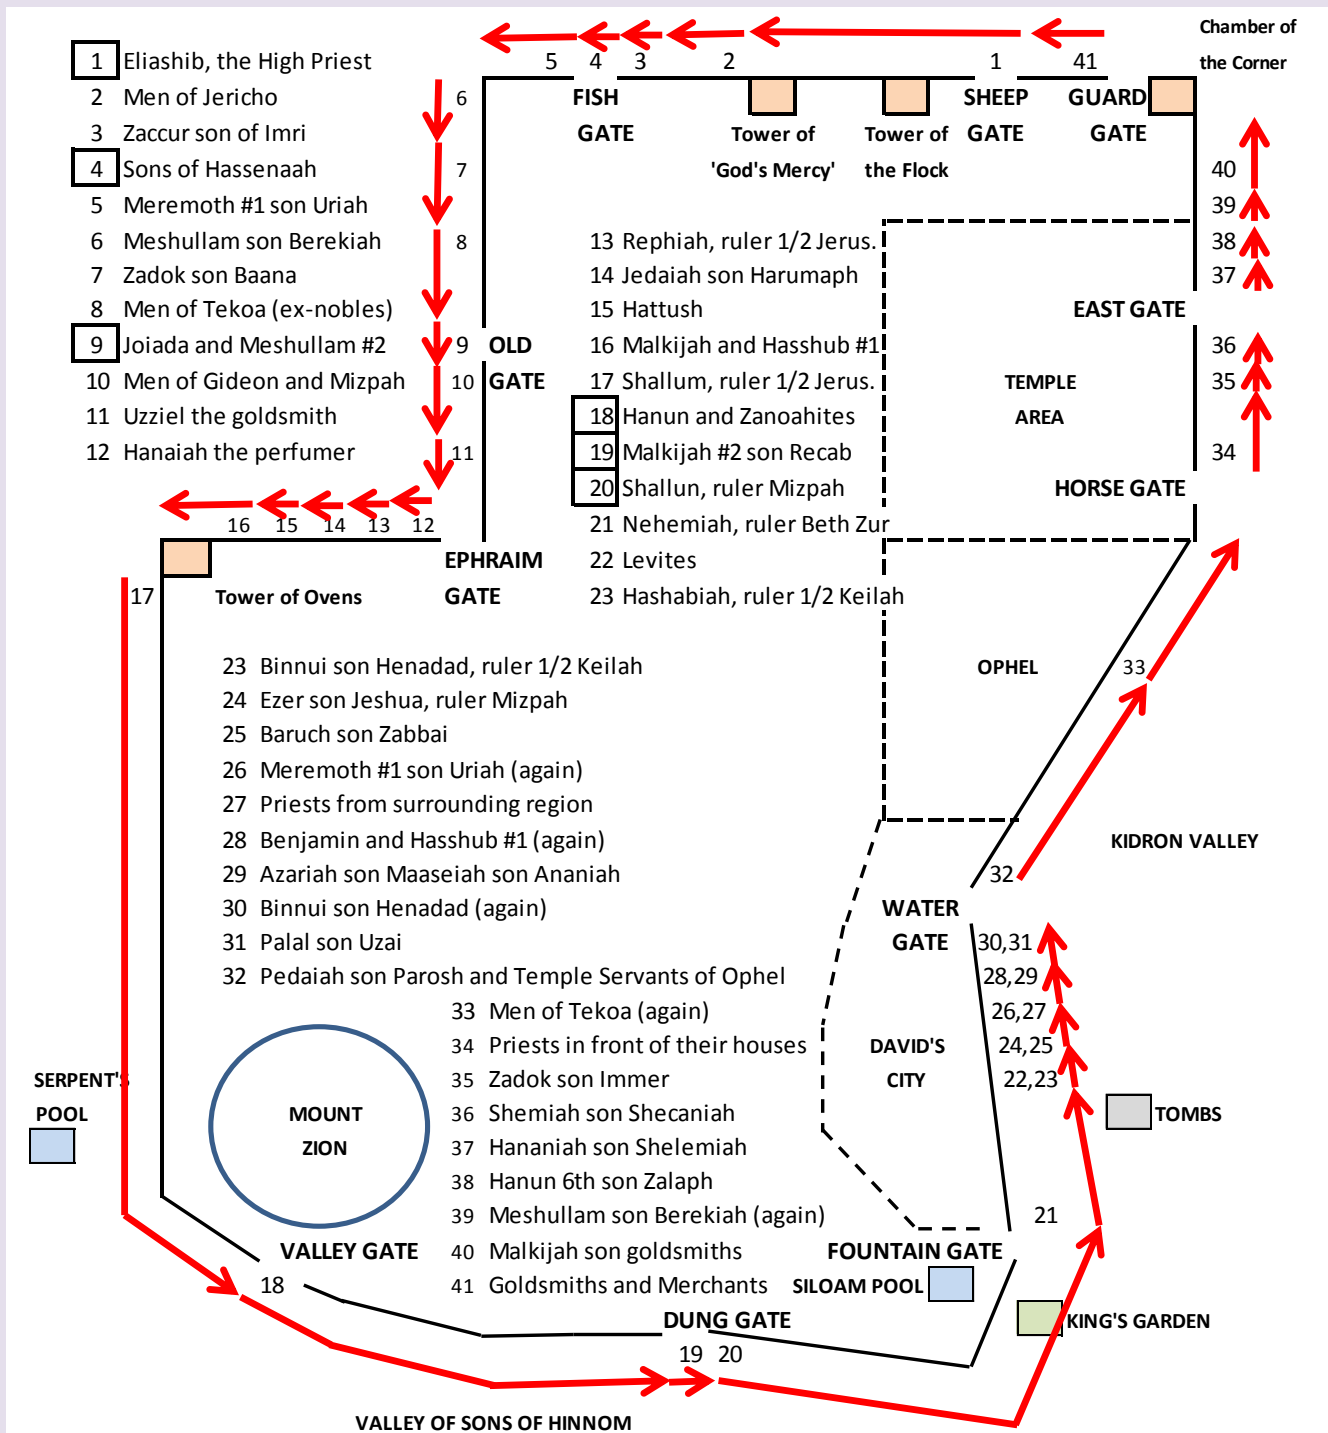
1 Eliashib, the High Priest
2 Men of Jericho
3 Zaccur son of Imri
4 Sons of Hassenaah
5 Meremoth #1 son Uriah
6 Meshullam son Berekiah
7 Zadok son Baana
8 Men of Tekoa (ex-nobles)
9 Joiada and Meshullam #2
10 Men of Gideon and Mizpah
11 Uzziel the goldsmith
12 Hanaiah the perfumer

Chamber of the Corner

5 4 3 2 1 41

FISH GATE
Tower of 'God's Mercy'
Tower of the Flock
SHEEP GATE
GUARD GATE

6 7 8 9 OLD 10 GATE 11

13 Rephiah, ruler 1/2 Jerus.
14 Jedaiah son Harumaph
15 Hattush
16 Malkijah and Hasshub #1
17 Shallum, ruler 1/2 Jerus.
18 Hanun and Zanoahites
19 Malkijah #2 son Recab
20 Shallun, ruler Mizpah
21 Nehemiah, ruler Beth Zur
22 Levites
23 Hashabiah, ruler 1/2 Keilah

40 39 38 37
EAST GATE
36 35
TEMPLE AREA
34
HORSE GATE

16 15 14 13 12
17
Tower of Ovens
EPHRAIM GATE

23 Binnui son Henadad, ruler 1/2 Keilah
24 Ezer son Jeshua, ruler Mizpah
25 Baruch son Zabbai
26 Meremoth #1 son Uriah (again)
27 Priests from surrounding region
28 Benjamin and Hasshub #1 (again)
29 Azariah son Maaseiah son Ananiah
30 Binnui son Henadad (again)
31 Palal son Uzai
32 Pedaiah son Parosh and Temple Servants of Ophel
33 Men of Tekoa (again)
34 Priests in front of their houses
35 Zadok son Immer
36 Shemiah son Shecaniah
37 Hananiah son Shelemiah
38 Hanun 6th son Zalaph
39 Meshullam son Berekiah (again)
40 Malkijah son goldsmiths
41 Goldsmiths and Merchants

OPHEL
33
KIDRON VALLEY
32
WATER GATE
30,31
28,29
26,27
24,25
22,23
DAVID'S CITY
TOMBS
21

SERPENT'S POOL
MOUNT ZION
VALLEY GATE
18
FOUNTAIN GATE
SILOAM POOL
DUNG GATE
19 20
KING'S GARDEN
VALLEY OF SONS OF HINNOM